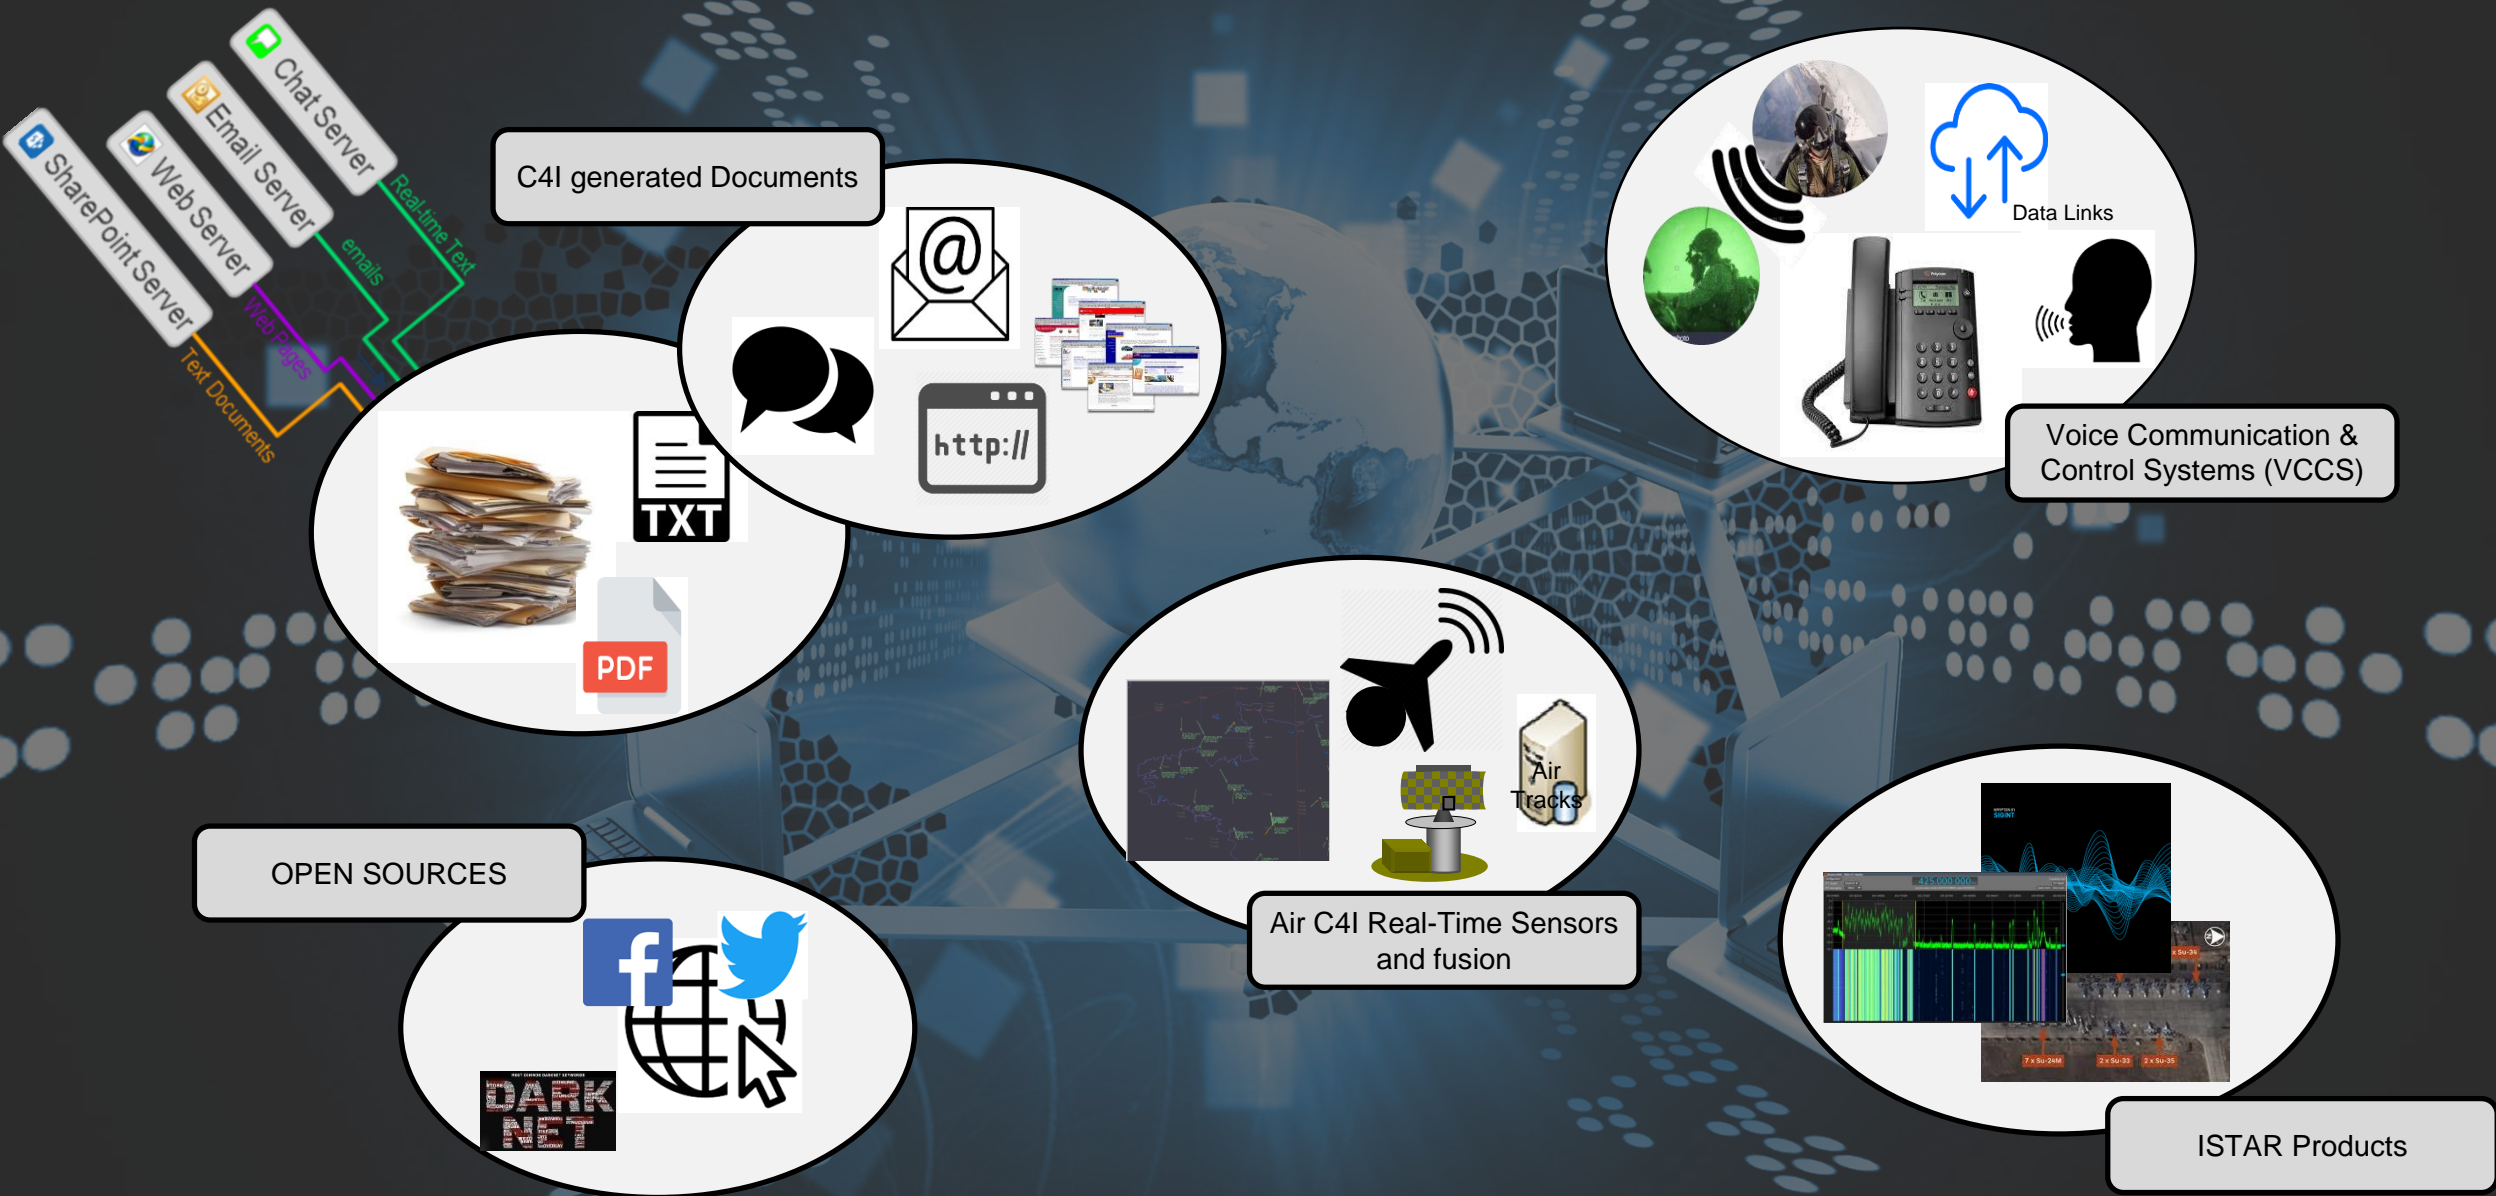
Chat Server
Email Server
Web Server
SharePoint Server
Real-time Text
emails
Web Pages
Text Documents

C4I generated Documents

http://

TXT

PDF

Data Links

Voice Communication & Control Systems (VCCS)

Air Tracks

Air C4I Real-Time Sensors and fusion

OPEN SOURCES

DARK NET

ISTAR Products